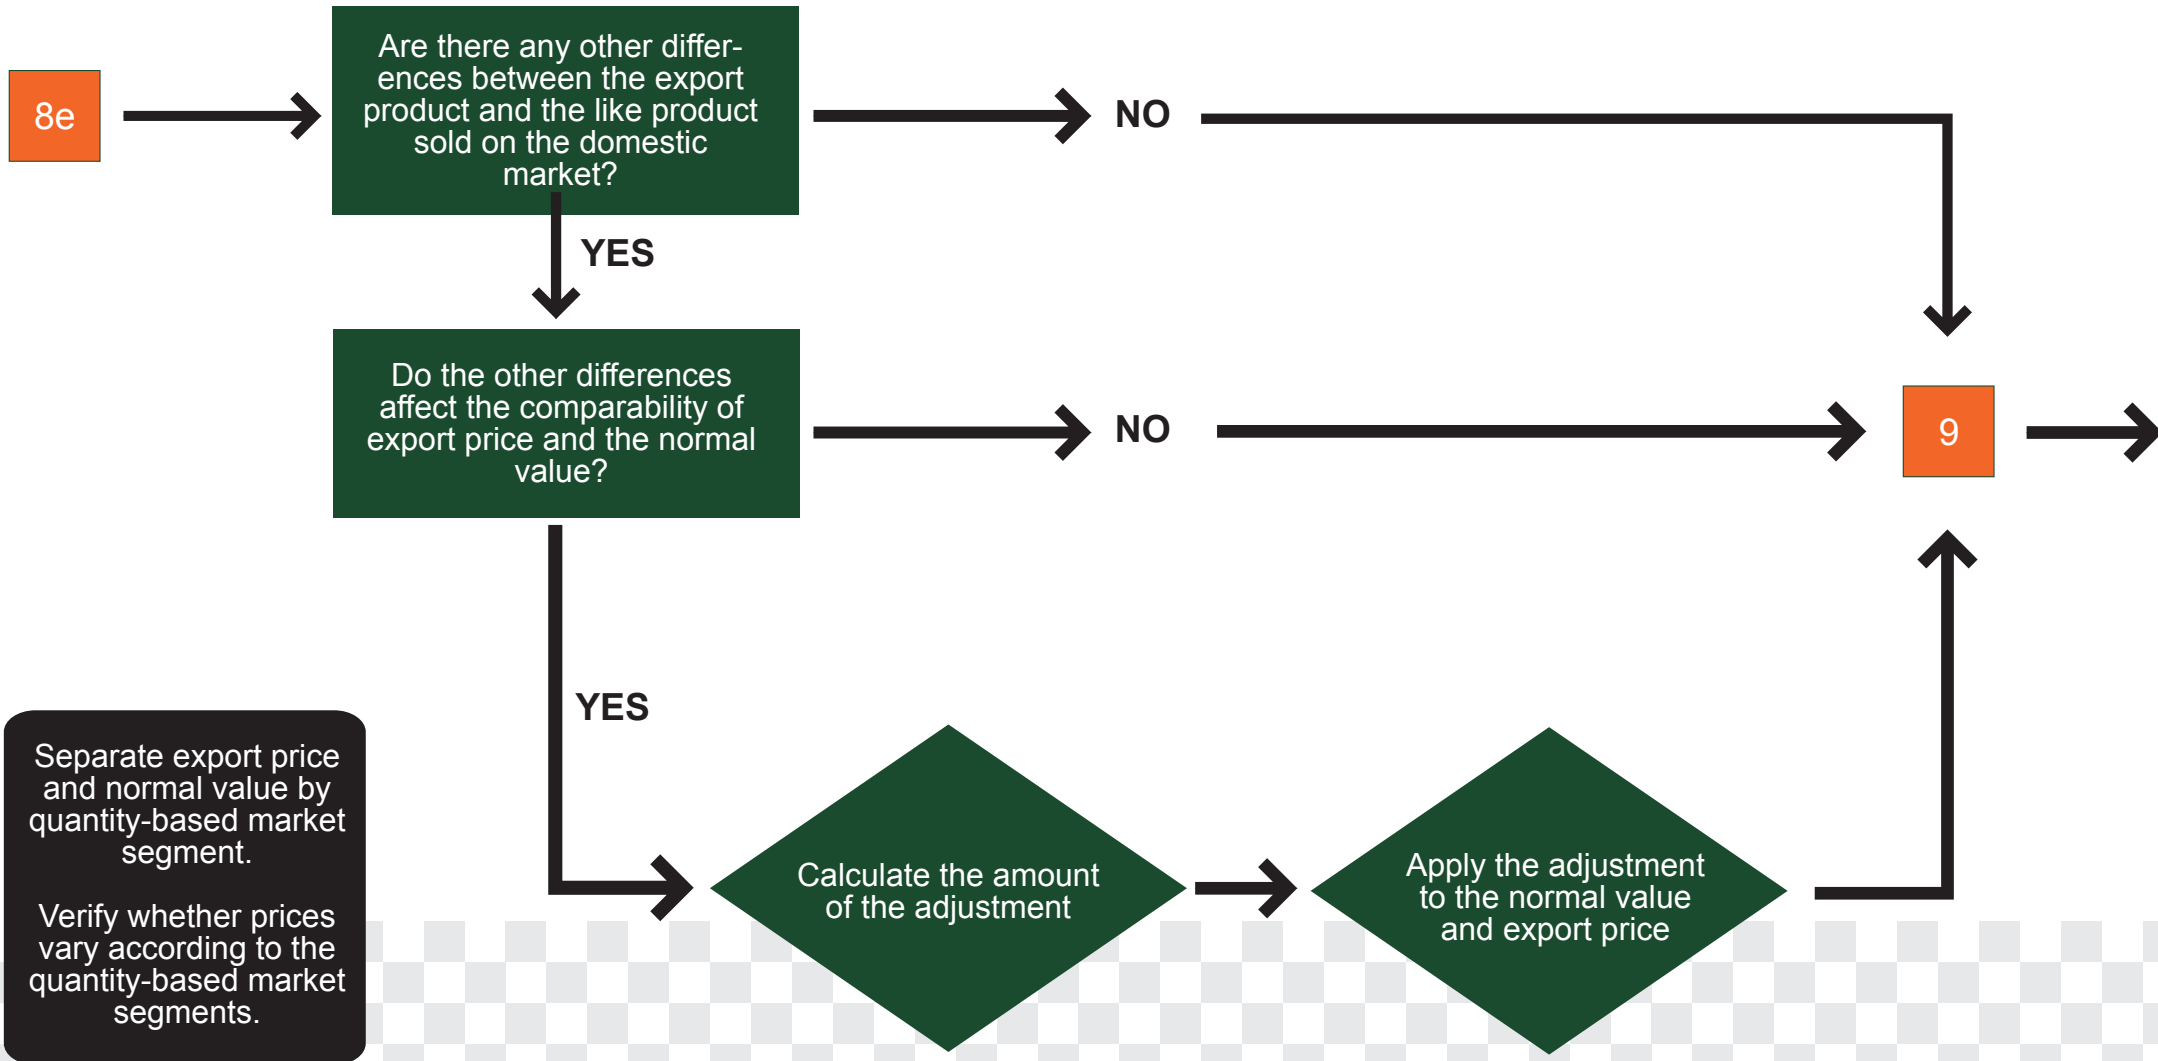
8e

Are there any other differences between the export product and the like product sold on the domestic market?

NO

YES

Do the other differences affect the comparability of export price and the normal value?

NO

9

YES

Separate export price and normal value by quantity-based market segment.

Verify whether prices vary according to the quantity-based market segments.

Calculate the amount of the adjustment

Apply the adjustment to the normal value and export price